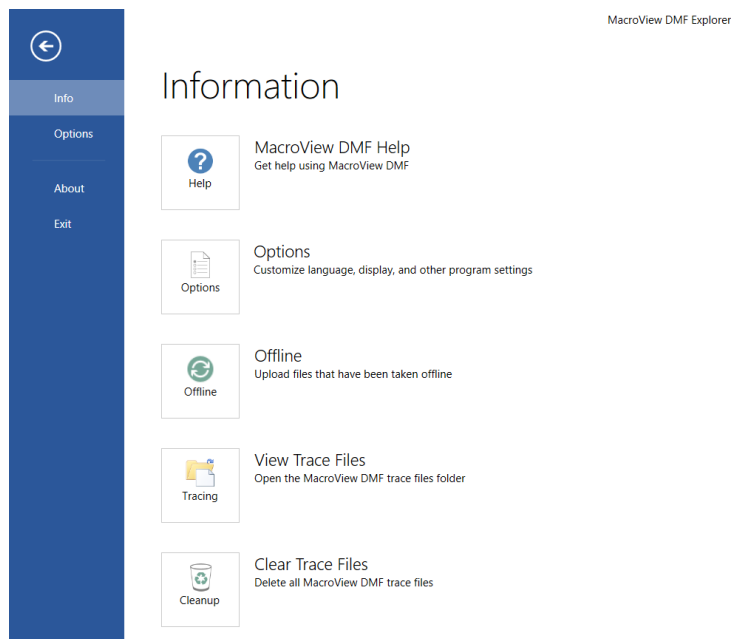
Info
Options
About
Exit

MacroView DMF Explorer

Information

Help
MacroView DMF Help
Get help using MacroView DMF

Options
Options
Customize language, display, and other program settings

Offline
Offline
Upload files that have been taken offline

Tracing
View Trace Files
Open the MacroView DMF trace files folder

Cleanup
Clear Trace Files
Delete all MacroView DMF trace files